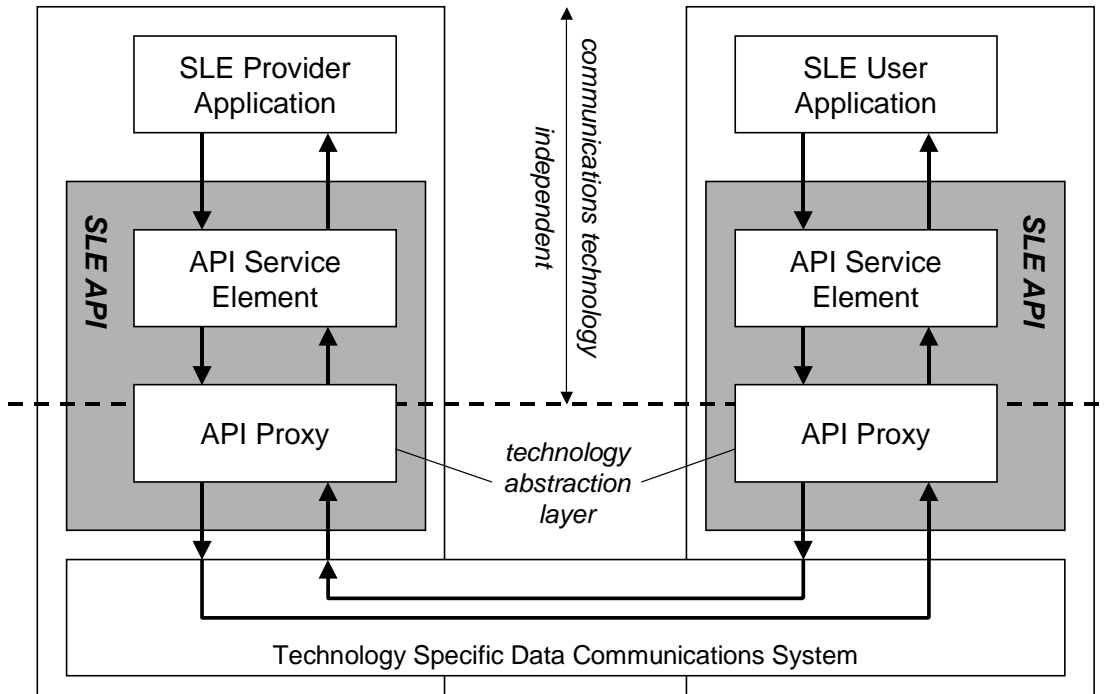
SLE Provider Application

SLE API

API Service Element

API Proxy

communications technology independent

technology abstraction layer

SLE User Application

SLE API

API Service Element

API Proxy

Technology Specific Data Communications System